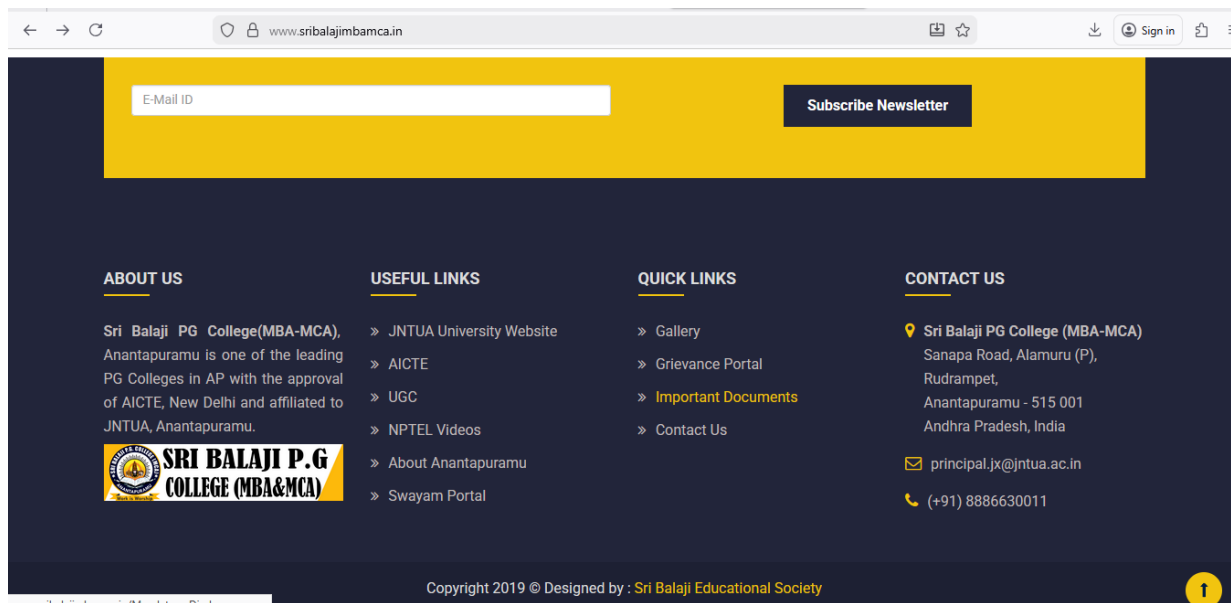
www.sribalajimbamca.in

Sign in

E-Mail ID

Subscribe Newsletter

ABOUT US

Sri Balaji PG College(MBA-MCA), Anantapuramu is one of the leading PG Colleges in AP with the approval of AICTE, New Delhi and affiliated to JNTUA, Anantapuramu.

SRI BALAJI P.G COLLEGE (MBA&MCA)

USEFUL LINKS

» JNTUA University Website
» AICTE
» UGC
» NPTEL Videos
» About Anantapuramu
» Swayam Portal

QUICK LINKS

» Gallery
» Grievance Portal
» Important Documents
» Contact Us

CONTACT US

Sri Balaji PG College (MBA-MCA)
Sanapa Road, Alamuru (P), Rudrampet, Anantapuramu - 515 001 Andhra Pradesh, India

principal.jx@jntua.ac.in

(+91) 8886630011

Copyright 2019 © Designed by : Sri Balaji Educational Society